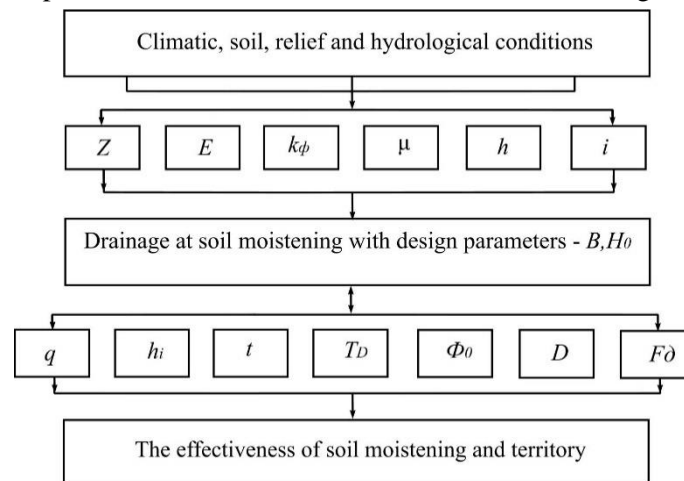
Climatic, soil, relief and hydrological conditions

$Z$

$E$

$k_{\phi}$

$\mu$

$h$

$i$

Drainage at soil moistening with design parameters - $B, H_0$

$q$

$h_i$

$t$

$T_D$

$\Phi_0$

$D$

$F\partial$

The effectiveness of soil moistening and territory